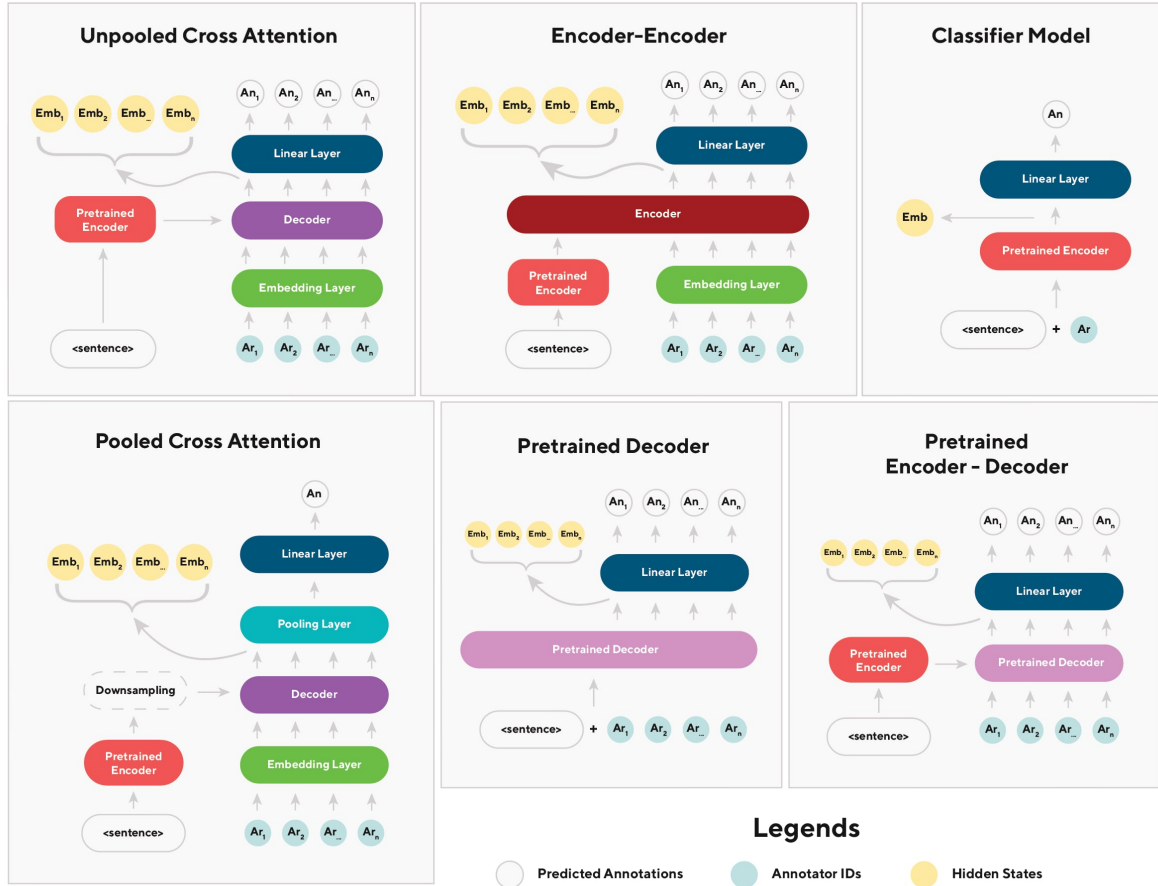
Unpooled Cross Attention

$Emb_1$ $Emb_2$ $Emb_{...}$ $Emb_n$

$An_1$ $An_2$ $An_{...}$ $An_n$

Linear Layer

Pretrained Encoder

Decoder

Embedding Layer

<sentence>

$Ar_1$ $Ar_2$ $Ar_{...}$ $Ar_n$

Encoder-Encoder

$Emb_1$ $Emb_2$ $Emb_{...}$ $Emb_n$

$An_1$ $An_2$ $An_{...}$ $An_n$

Linear Layer

Encoder

Pretrained Encoder

Embedding Layer

<sentence>

$Ar_1$ $Ar_2$ $Ar_{...}$ $Ar_n$

Classifier Model

An

Linear Layer

Emb

Pretrained Encoder

<sentence> + Ar

Pooled Cross Attention

An

$Emb_1$ $Emb_2$ $Emb_{...}$ $Emb_n$

Linear Layer

Pooling Layer

Downsampling

Decoder

Pretrained Encoder

Embedding Layer

<sentence>

$Ar_1$ $Ar_2$ $Ar_{...}$ $Ar_n$

Pretrained Decoder

$An_1$ $An_2$ $An_{...}$ $An_n$

$Emb_1$ $Emb_2$ $Emb_{...}$ $Emb_n$

Linear Layer

Pretrained Decoder

<sentence> + $Ar_1$ $Ar_2$ $Ar_{...}$ $Ar_n$

Pretrained Encoder - Decoder

$An_1$ $An_2$ $An_{...}$ $An_n$

$Emb_1$ $Emb_2$ $Emb_{...}$ $Emb_n$

Linear Layer

Pretrained Encoder

Pretrained Decoder

<sentence>

$Ar_1$ $Ar_2$ $Ar_{...}$ $Ar_n$

Legends

Predicted Annotations

Annotator IDs

Hidden States